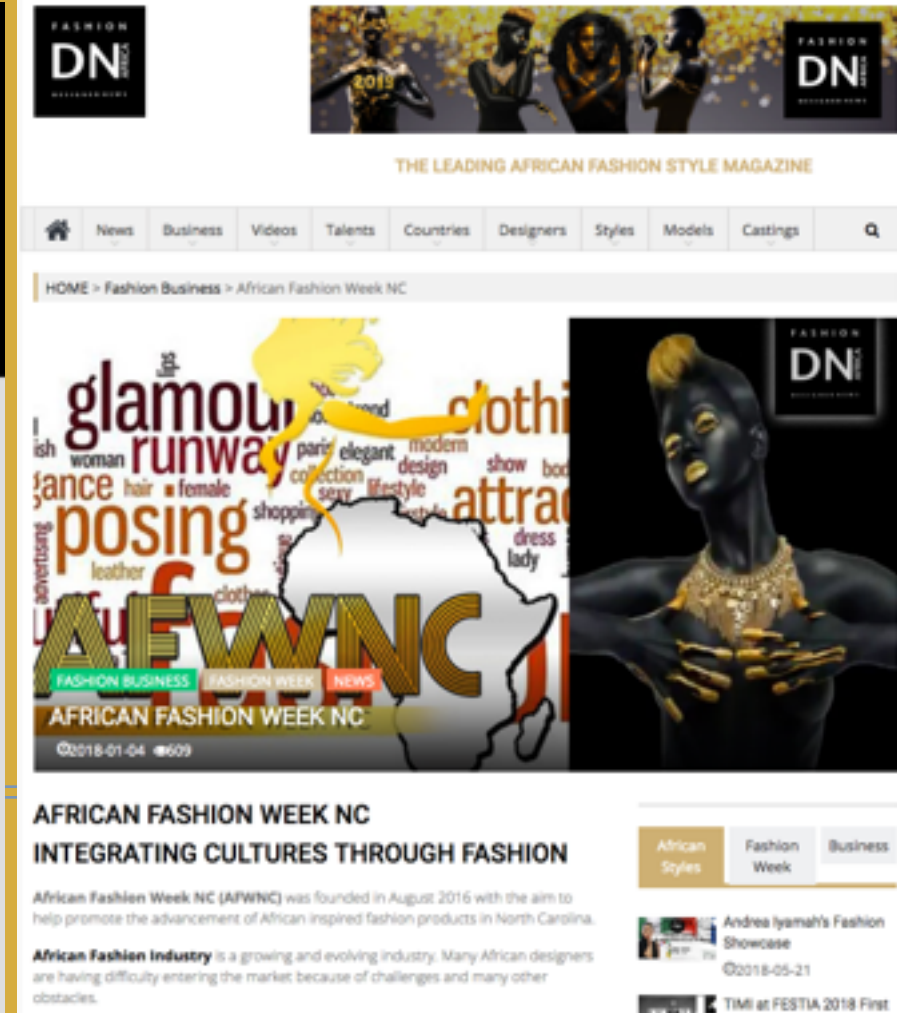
FASHION DN AFRICA

2019

FASHION DN AFRICA

THE LEADING AFRICAN FASHION STYLE MAGAZINE

News Business Videos Talents Countries Designers Styles Models Castings

HOME > Fashion Business > African Fashion Week NC

glamour runway clothi woman hair female ance posing attrac paris elegant modern design show collection lifestyle sexy shopping dress lady leather advertising trend lips body

FASHION DN AFRICA

AFWNC

FASHION BUSINESS FASHION WEEK NEWS

AFRICAN FASHION WEEK NC

2018-01-04 609

AFRICAN FASHION WEEK NC
INTEGRATING CULTURES THROUGH FASHION

African Fashion Week NC (AFWNC) was founded in August 2016 with the aim to help promote the advancement of African inspired fashion products in North Carolina.

African Fashion Industry is a growing and evolving industry. Many African designers are having difficulty entering the market because of challenges and many other obstacles.

African Styles Fashion Week Business

Andrea Iyamah's Fashion Showcase
2018-05-21

TIMI at FESTIA 2018 First